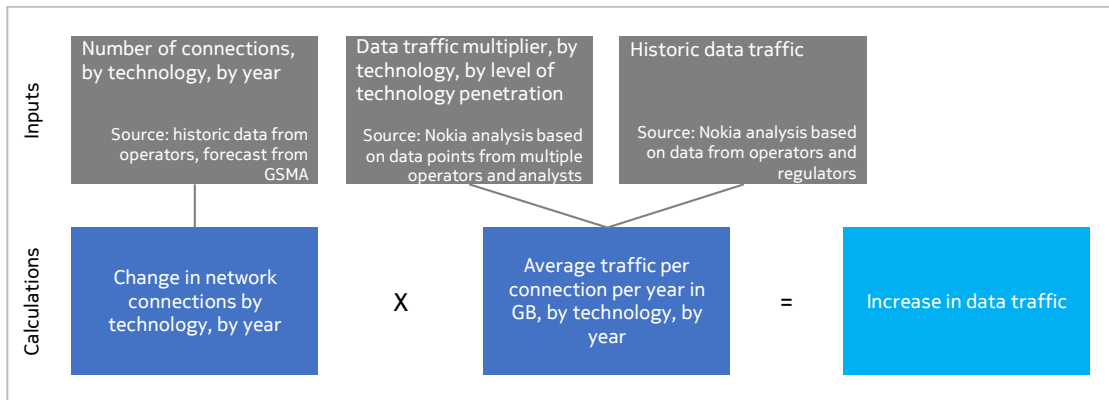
Inputs

Number of connections, by technology, by year

Source: historic data from operators, forecast from GSMA

Data traffic multiplier, by technology, by level of technology penetration

Source: Nokia analysis based on data points from multiple operators and analysts

Historic data traffic

Source: Nokia analysis based on data from operators and regulators

Calculations

Change in network connections by technology, by year

X

Average traffic per connection per year in GB, by technology, by year

=

Increase in data traffic